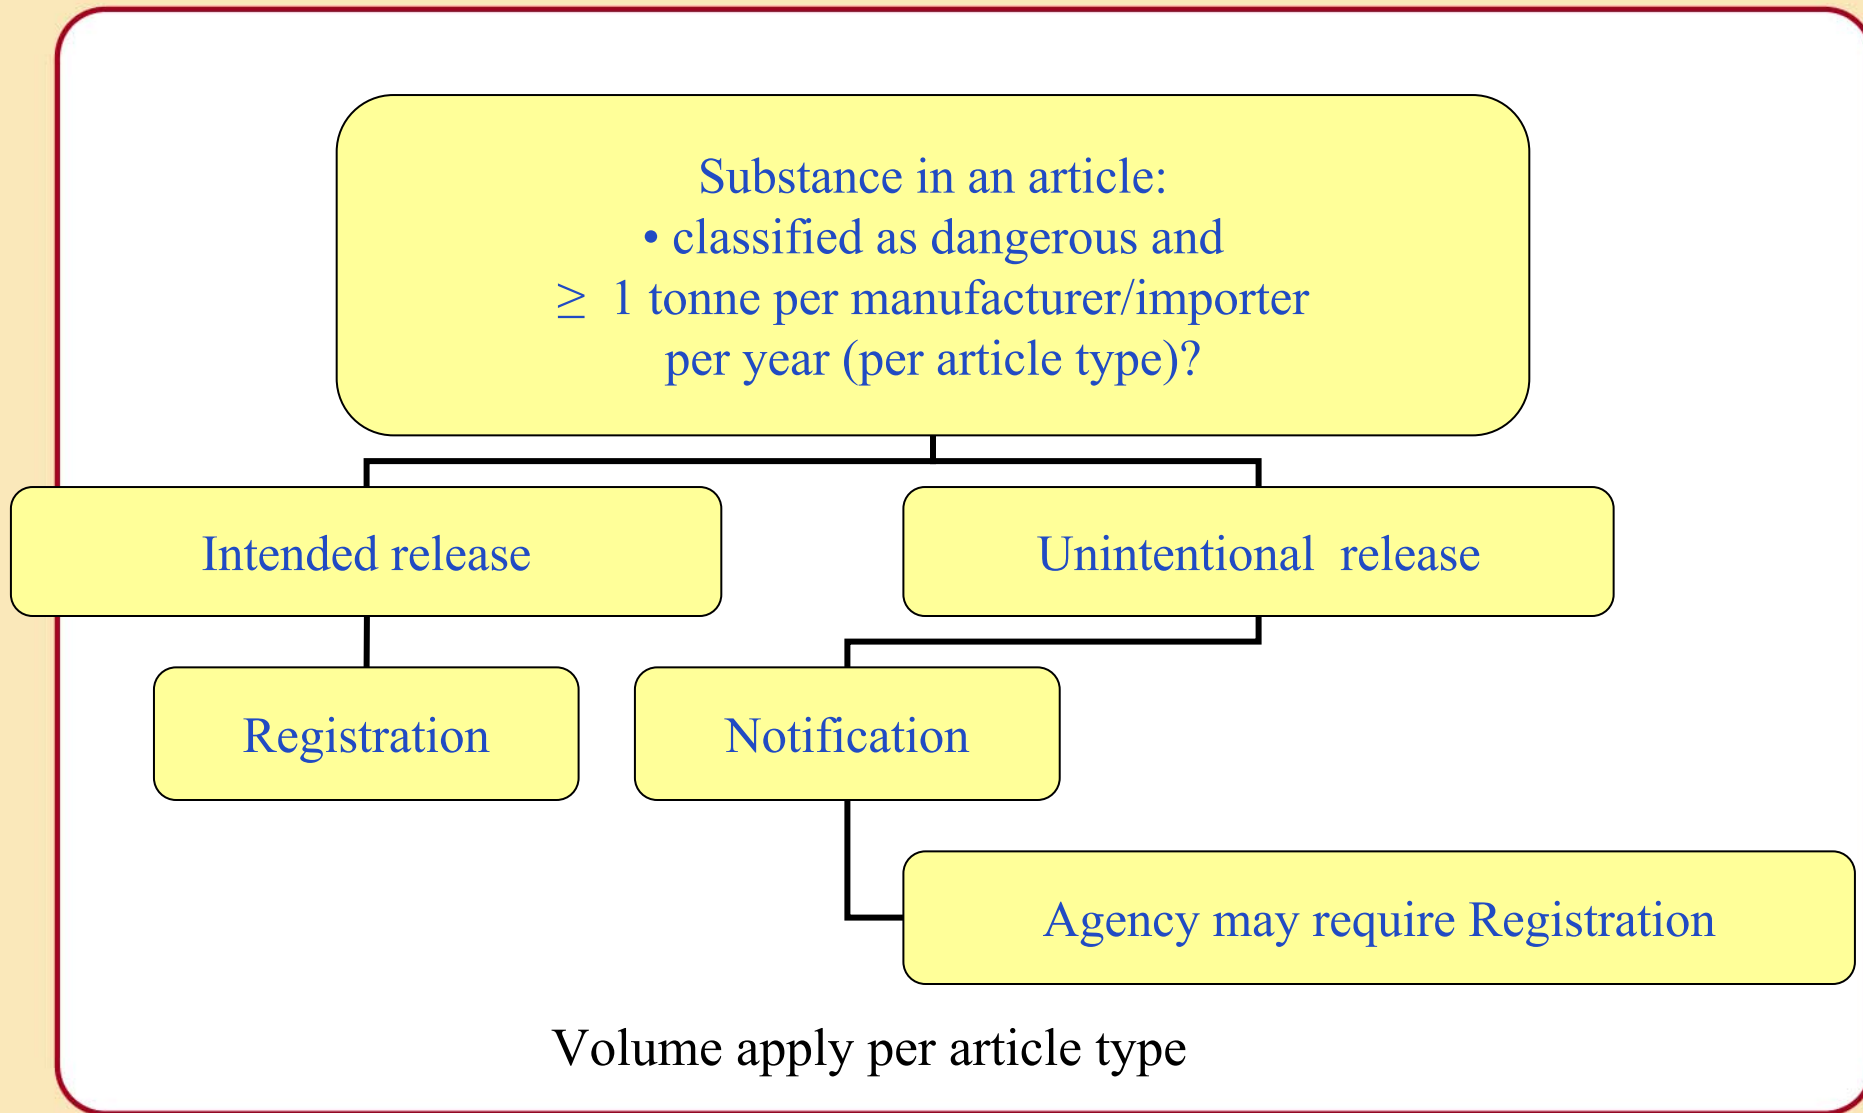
Substance in an article:
• classified as dangerous and
$\geq$ 1 tonne per manufacturer/importer per year (per article type)?

Intended release

Unintentional release

Registration

Notification

Agency may require Registration

Volume apply per article type